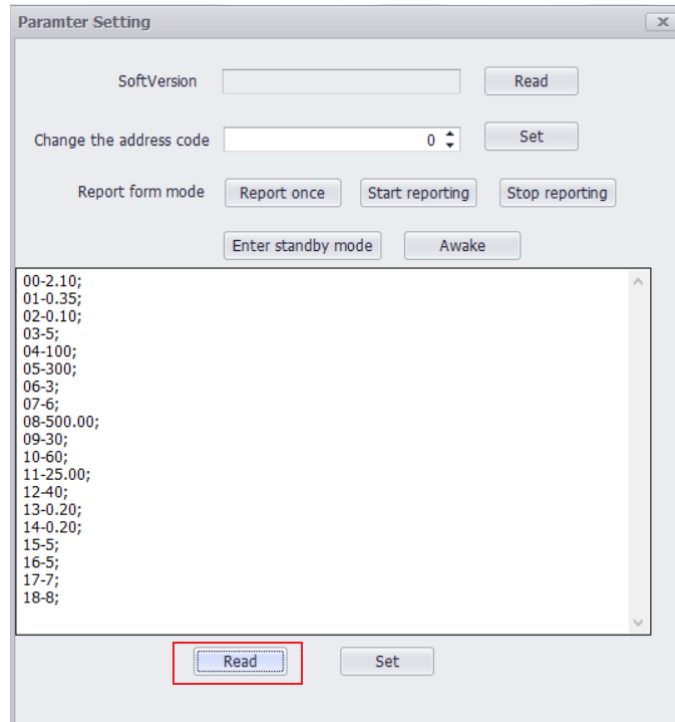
Paramter Setting

SoftVersion Read

Change the address code 0 Set

Report form mode Report once Start reporting Stop reporting

Enter standby mode Awake

00-2.10;
01-0.35;
02-0.10;
03-5;
04-100;
05-300;
06-3;
07-6;
08-500.00;
09-30;
10-60;
11-25.00;
12-40;
13-0.20;
14-0.20;
15-5;
16-5;
17-7;
18-8;

Read Set